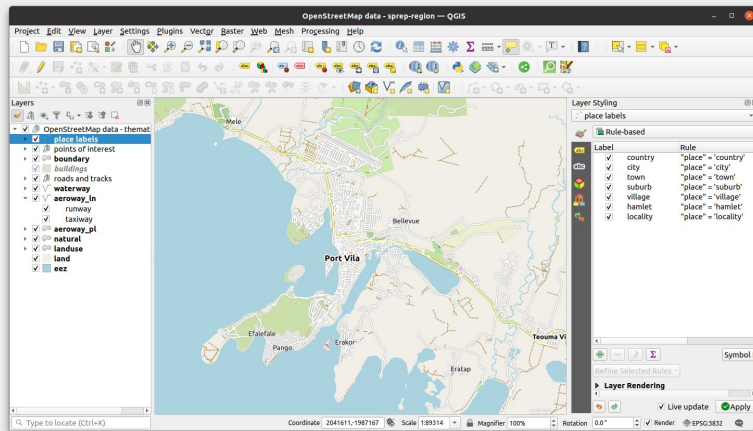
OpenStreetMap data - sprep-region — QGIS

Project Edit View Layer Settings Plugins Vector Raster Web Mesh Processing Help

Layers

OpenStreetMap data - themat
place labels
points of interest
boundary
buildings
roads and tracks
waterway
aeroway_ln
runway
taxiway
aeroway_pl
natural
landuse
land
eez

Mele
Bellevue
Port Vila
Efalefale
Pango
Erakor
Eratap
Teouma Vi

Layer Styling
place labels
Rule-based

| Label | Rule |
|---|---|
| country | "place" = 'country' |
| city | "place" = 'city' |
| town | "place" = 'town' |
| suburb | "place" = 'suburb' |
| village | "place" = 'village' |
| hamlet | "place" = 'hamlet' |
| locality | "place" = 'locality' |

Symbol
Refine Selected Rules
Layer Rendering
Live update
Apply

Type to locate (Ctrl+K)
Coordinate 2041611,-1987167
Scale 1:89314
Magnifier 100%
Rotation 0.0 °
Render
EPSG:3832